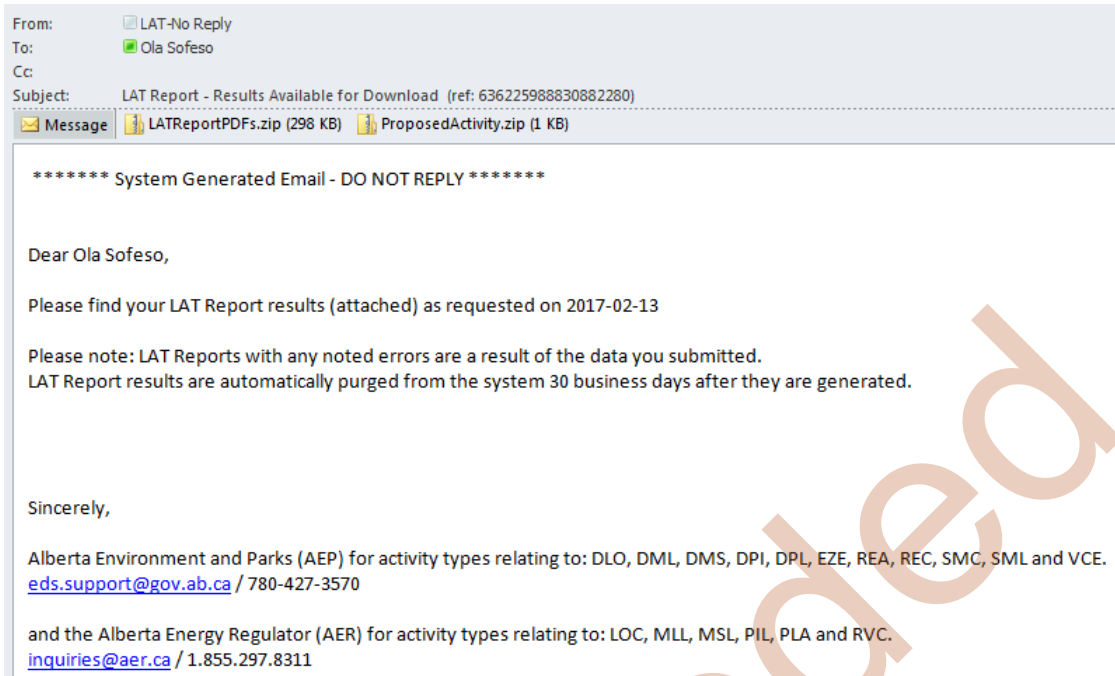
From: LAT-No Reply
To: Ola Sofeso
Cc:
Subject: LAT Report - Results Available for Download (ref: 636225988830882280)

Message LATReportPDFs.zip (298 KB) ProposedActivity.zip (1 KB)

******* System Generated Email - DO NOT REPLY *******

Dear Ola Sofeso,

Please find your LAT Report results (attached) as requested on 2017-02-13

Please note: LAT Reports with any noted errors are a result of the data you submitted.
LAT Report results are automatically purged from the system 30 business days after they are generated.

Sincerely,

Alberta Environment and Parks (AEP) for activity types relating to: DLO, DML, DMS, DPI, DPL, EZE, REA, REC, SMC, SML and VCE.
eds.support@gov.ab.ca / 780-427-3570

and the Alberta Energy Regulator (AER) for activity types relating to: LOC, MLL, MSL, PIL, PLA and RVC.
inquiries@aer.ca / 1.855.297.8311

ded